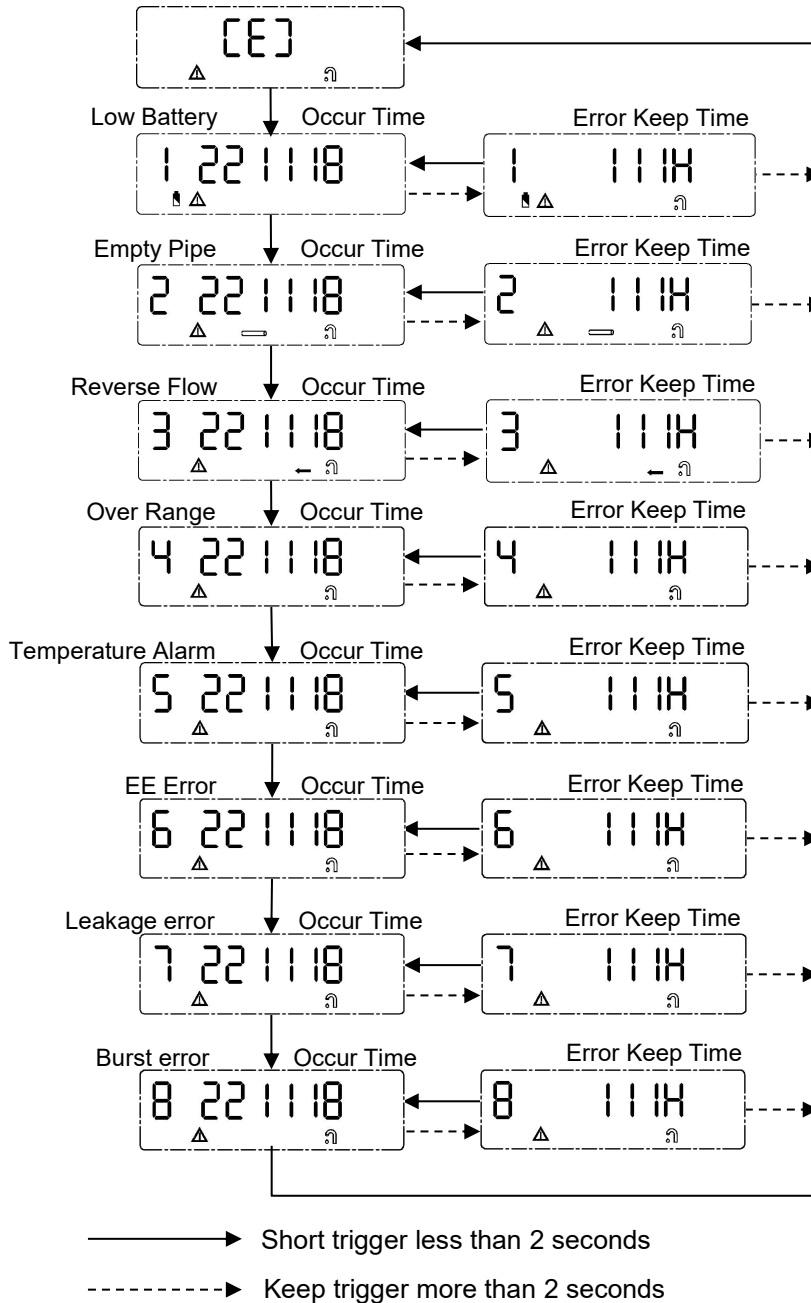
[E]

Low Battery Occur Time
1 221118

Error Keep Time
1 111H

Empty Pipe Occur Time
2 221118

Error Keep Time
2 111H

Reverse Flow Occur Time
3 221118

Error Keep Time
3 111H

Over Range Occur Time
4 221118

Error Keep Time
4 111H

Temperature Alarm Occur Time
5 221118

Error Keep Time
5 111H

EE Error Occur Time
6 221118

Error Keep Time
6 111H

Leakage error Occur Time
7 221118

Error Keep Time
7 111H

Burst error Occur Time
8 221118

Error Keep Time
8 111H

Short trigger less than 2 seconds

Keep trigger more than 2 seconds